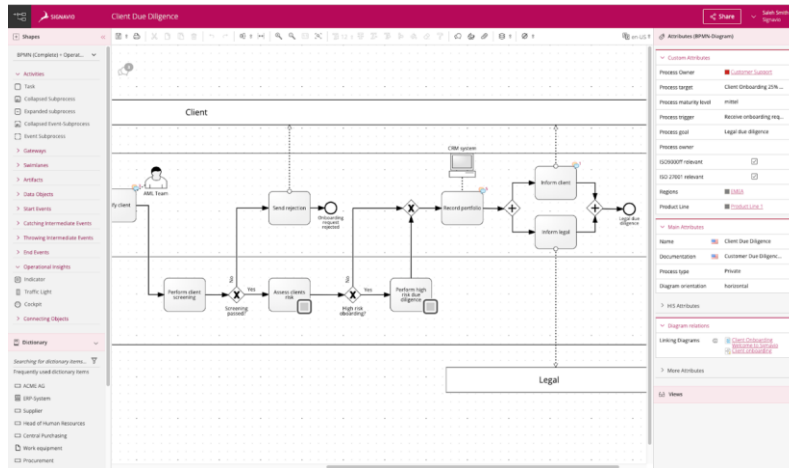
SIGNAVIO Client Due Diligence

Share

Salih Smith
Signavio

Shapes

BPMN (Complete) - Operat...

Activities
Task
Collapsed Subprocess
Expanded subprocess
Collapsed Event-Subprocess
Event Subprocess
Gateways
Swimlanes
Artifacts
Data Objects
Start Events
Catching Intermediate Events
Throwing Intermediate Events
End Events
Operational Insights
Indicator
Traffic Light
Cockpit
Connecting Objects

Dictionary

Searching for dictionary items...
Frequently used dictionary items
ACME AG
ERP System
Supplier
Head of Human Resources
Central Purchasing
Work equipment
Procurement

en-US

Client

AML Team

fy client

Send rejection

Onboarding request rejected

CRM system

Record portfolio

Inform client

Inform legal

Legal due diligence

Perform client screening

Screening passed?

Yes

Assess clients risk

High risk onboarding?

Yes

Perform high risk due diligence

Legal

Attributes (BPMN-Diagram)

Custom Attributes

| | |
|---|---|
| Process Owner | Customer Support |
| Process target | Client Onboarding 25% ... |
| Process maturity level | mittel |
| Process trigger | Receive onboarding req... |
| Process goal | Legal due diligence |
| Process owner | |
| ISO9000ff relevant | ☑ |
| ISO 27001 relevant | ☑ |
| Regions | EMEA |
| Product Line | Product Line 1 |

Main Attributes

| | |
|---|---|
| Name | Client Due Diligence |
| Documentation | Customer Due Diligenc... |
| Process type | Private |
| Diagram orientation | horizontal |

HIS Attributes

Diagram relations

Linking Diagrams
Client Onboarding
Welcome to Signavio
Client Onboarding

More Attributes

Views